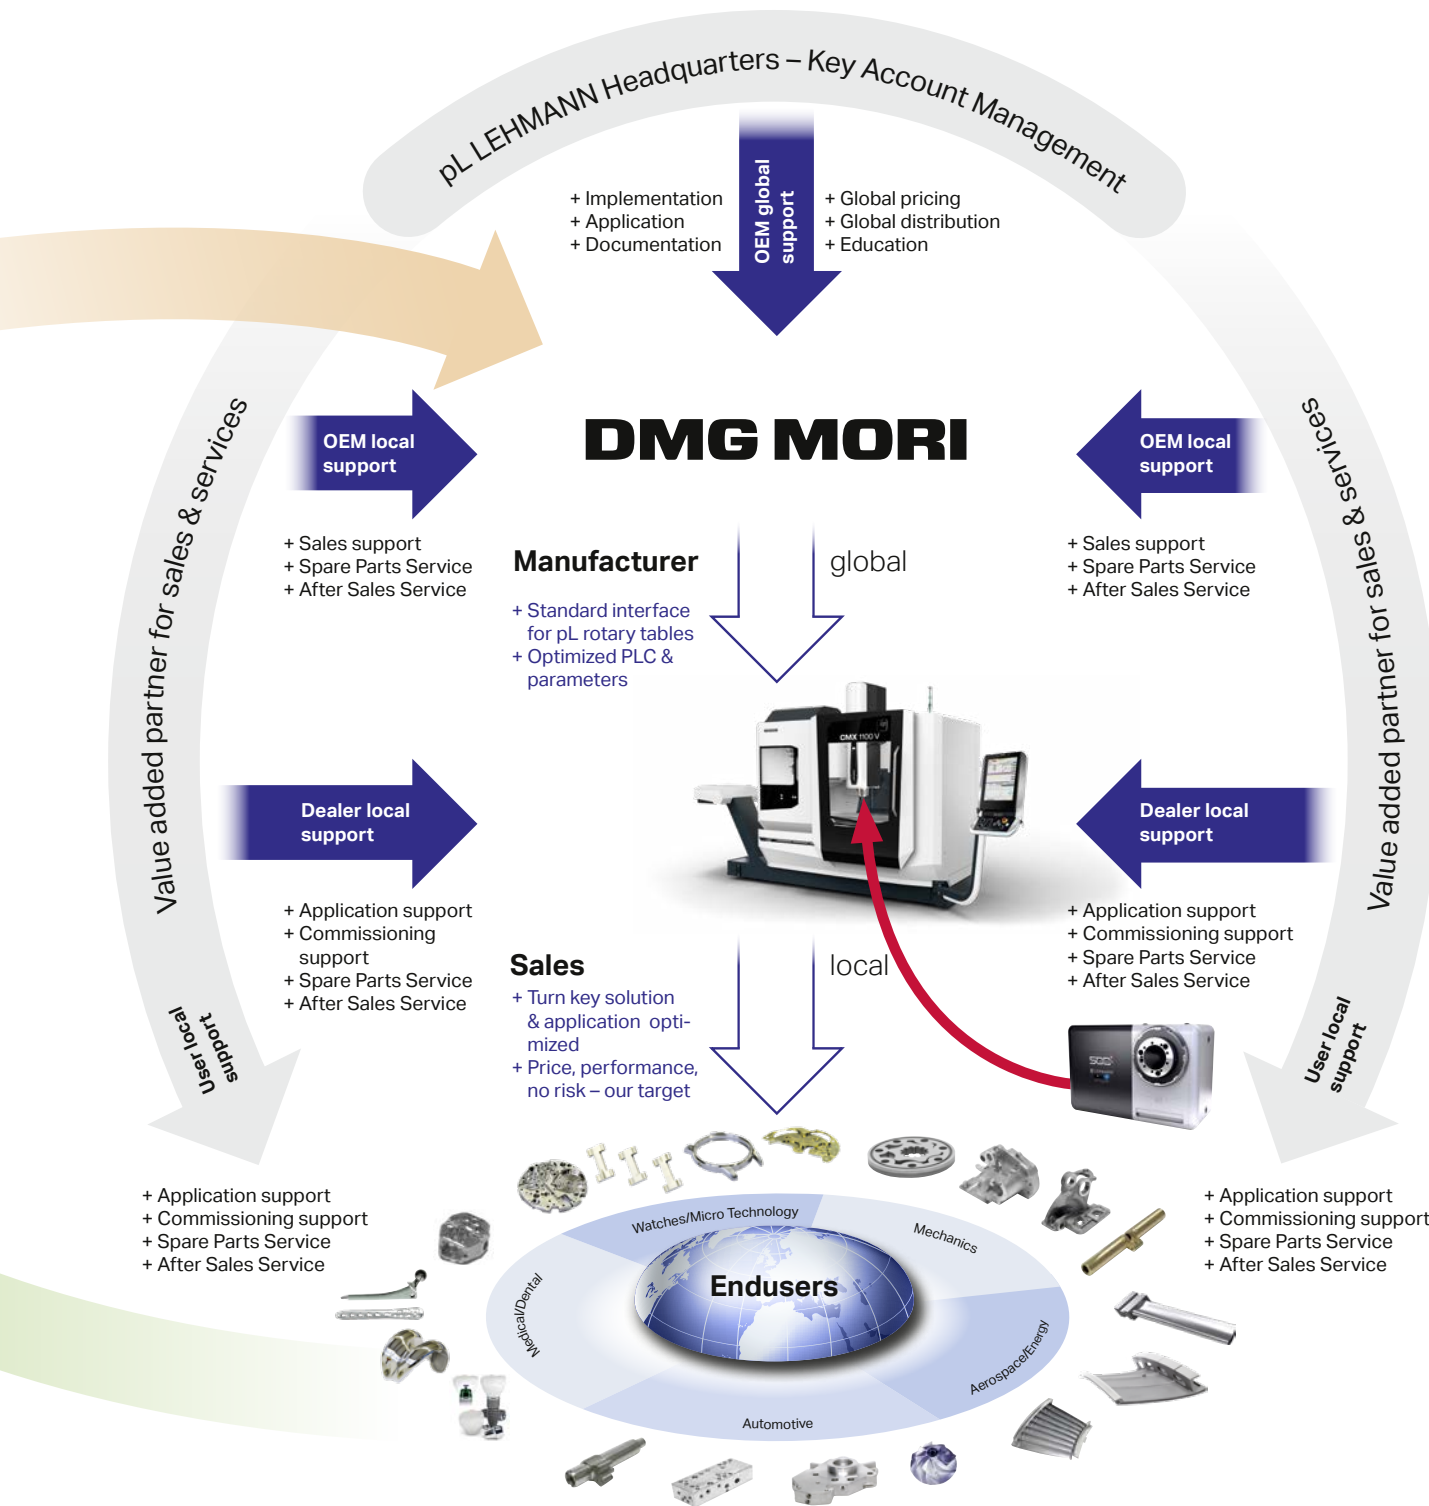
pL LEHMANN Headquarters – Key Account Management

+ Implementation
+ Application
+ Documentation

OEM global support

+ Global pricing
+ Global distribution
+ Education

Value added partner for sales & services

OEM local support

DMG MORI

OEM local support

Value added partner for sales & services

+ Sales support
+ Spare Parts Service
+ After Sales Service

Manufacturer

global

+ Sales support
+ Spare Parts Service
+ After Sales Service

+ Standard interface for pL rotary tables
+ Optimized PLC & parameters

Dealer local support

Dealer local support

+ Application support
+ Commissioning support
+ Spare Parts Service
+ After Sales Service

Sales

local

+ Application support
+ Commissioning support
+ Spare Parts Service
+ After Sales Service

+ Turn key solution & application optimized
+ Price, performance, no risk – our target

User local support

User local support

+ Application support
+ Commissioning support
+ Spare Parts Service
+ After Sales Service

+ Application support
+ Commissioning support
+ Spare Parts Service
+ After Sales Service

Watches/Micro Technology

Mechanics

Medical/Dental

Endusers

Aerospace/Energy

Automotive